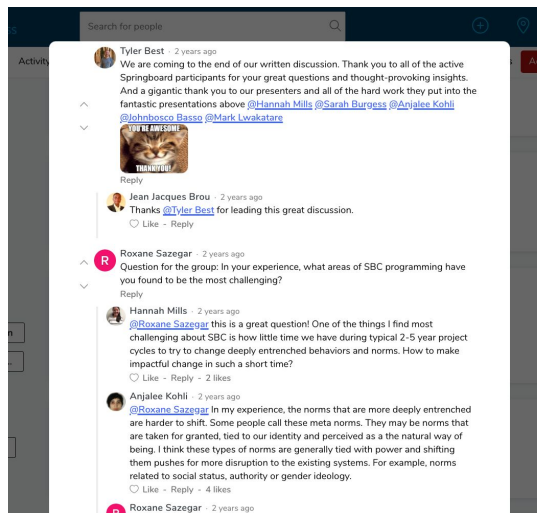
Search for people

Activity

Tyler Best · 2 years ago
We are coming to the end of our written discussion. Thank you to all of the active Springboard participants for your great questions and thought-provoking insights. And a gigantic thank you to our presenters and all of the hard work they put into the fantastic presentations above @Hannah Mills @Sarah Burgess @Anjalee Kohli @Johnbosco Basso @Mark Lwakatare

YOU'RE AWESOME
THANK YOU!

Reply

Jean Jacques Brou · 2 years ago
Thanks @Tyler Best for leading this great discussion.
Like · Reply

R
Roxane Sazegar · 2 years ago
Question for the group: In your experience, what areas of SBC programming have you found to be the most challenging?
Reply

Hannah Mills · 2 years ago
@Roxane Sazegar this is a great question! One of the things I find most challenging about SBC is how little time we have during typical 2-5 year project cycles to try to change deeply entrenched behaviors and norms. How to make impactful change in such a short time?
Like · Reply · 2 likes

Anjalee Kohli · 2 years ago
@Roxane Sazegar In my experience, the norms that are more deeply entrenched are harder to shift. Some people call these meta norms. They may be norms that are taken for granted, tied to our identity and perceived as a the natural way of being. I think these types of norms are generally tied with power and shifting them pushes for more disruption to the existing systems. For example, norms related to social status, authority or gender ideology.
Like · Reply · 4 likes

R
Roxane Sazegar · 2 years ago